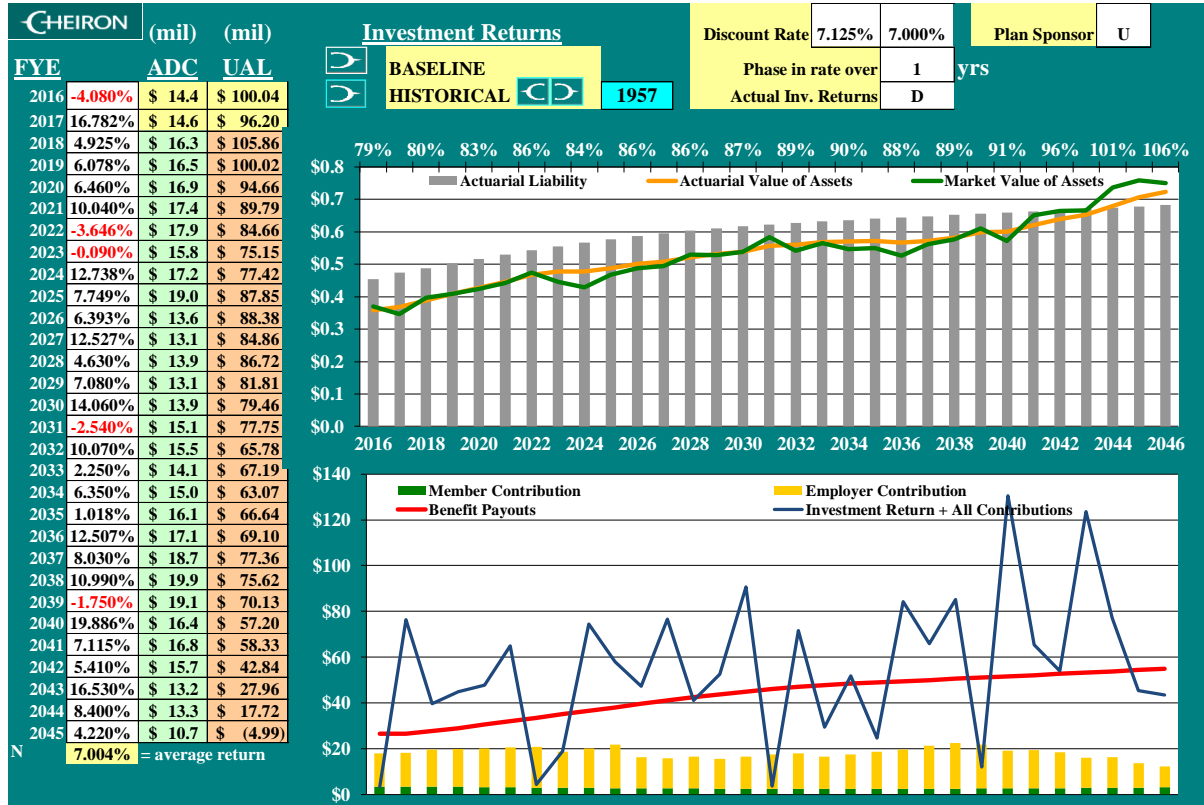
CHEIRON (mil) (mil) Investment Returns

Discount Rate 7.125% 7.000% Plan Sponsor U

BASELINE
HISTORICAL 1957

Phase in rate over 1 yrs
Actual Inv. Returns D

| FYE | | ADC | UAL |
|---|---|---|---|
| 2016 | -4.080% | $ 14.4 | $ 100.04 |
| 2017 | 16.782% | $ 14.6 | $ 96.20 |
| 2018 | 4.925% | $ 16.3 | $ 105.86 |
| 2019 | 6.078% | $ 16.5 | $ 100.02 |
| 2020 | 6.460% | $ 16.9 | $ 94.66 |
| 2021 | 10.040% | $ 17.4 | $ 89.79 |
| 2022 | -3.646% | $ 17.9 | $ 84.66 |
| 2023 | -0.090% | $ 15.8 | $ 75.15 |
| 2024 | 12.738% | $ 17.2 | $ 77.42 |
| 2025 | 7.749% | $ 19.0 | $ 87.85 |
| 2026 | 6.393% | $ 13.6 | $ 88.38 |
| 2027 | 12.527% | $ 13.1 | $ 84.86 |
| 2028 | 4.630% | $ 13.9 | $ 86.72 |
| 2029 | 7.080% | $ 13.1 | $ 81.81 |
| 2030 | 14.060% | $ 13.9 | $ 79.46 |
| 2031 | -2.540% | $ 15.1 | $ 77.75 |
| 2032 | 10.070% | $ 15.5 | $ 65.78 |
| 2033 | 2.250% | $ 14.1 | $ 67.19 |
| 2034 | 6.350% | $ 15.0 | $ 63.07 |
| 2035 | 1.018% | $ 16.1 | $ 66.64 |
| 2036 | 12.507% | $ 17.1 | $ 69.10 |
| 2037 | 8.030% | $ 18.7 | $ 77.36 |
| 2038 | 10.990% | $ 19.9 | $ 75.62 |
| 2039 | -1.750% | $ 19.1 | $ 70.13 |
| 2040 | 19.886% | $ 16.4 | $ 57.20 |
| 2041 | 7.115% | $ 16.8 | $ 58.33 |
| 2042 | 5.410% | $ 15.7 | $ 42.84 |
| 2043 | 16.530% | $ 13.2 | $ 27.96 |
| 2044 | 8.400% | $ 13.3 | $ 17.72 |
| 2045 | 4.220% | $ 10.7 | $ (4.99) |

N 7.004% = average return

79% 80% 83% 86% 84% 86% 86% 87% 89% 90% 88% 89% 91% 96% 101% 106%

Actuarial Liability Actuarial Value of Assets Market Value of Assets

$0.8 $0.7 $0.6 $0.5 $0.4 $0.3 $0.2 $0.1 $0.0

2016 2018 2020 2022 2024 2026 2028 2030 2032 2034 2036 2038 2040 2042 2044 2046

Member Contribution Employer Contribution
Benefit Payouts Investment Return + All Contributions

$140 $120 $100 $80 $60 $40 $20 $0